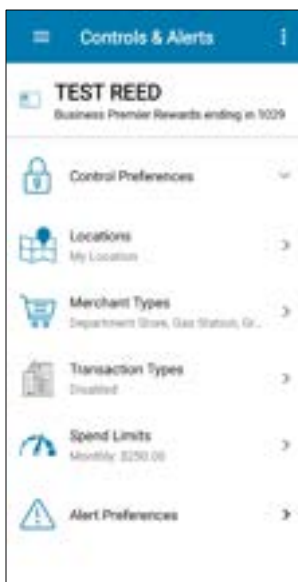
Controls & Alerts

TEST REED
Business Premier Rewards ending in 1029

Control Preferences

Locations
My Location

Merchant Types
Department Store, Gas Station, Gr...

Transaction Types
Disabled

Spend Limits
Monthly: $250.00

Alert Preferences